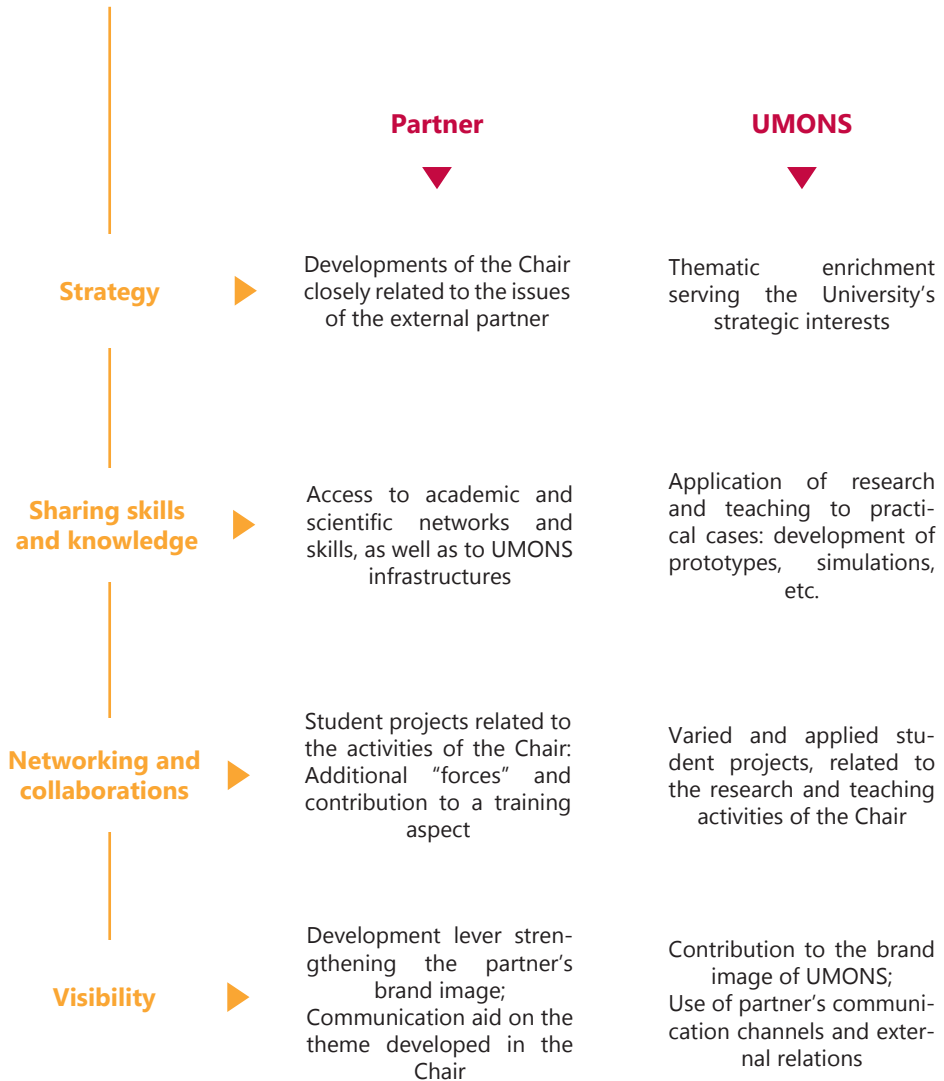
| | Partner | UMONS |
|---|---|---|
| Strategy | Developments of the Chair closely related to the issues of the external partner | Thematic enrichment serving the University's strategic interests |
| Sharing skills and knowledge | Access to academic and scientific networks and skills, as well as to UMONS infrastructures | Application of research and teaching to practical cases: development of prototypes, simulations, etc. |
| Networking and collaborations | Student projects related to the activities of the Chair: Additional "forces" and contribution to a training aspect | Varied and applied student projects, related to the research and teaching activities of the Chair |
| Visibility | Development lever strengthening the partner's brand image; Communication aid on the theme developed in the Chair | Contribution to the brand image of UMONS; Use of partner's communication channels and external relations |